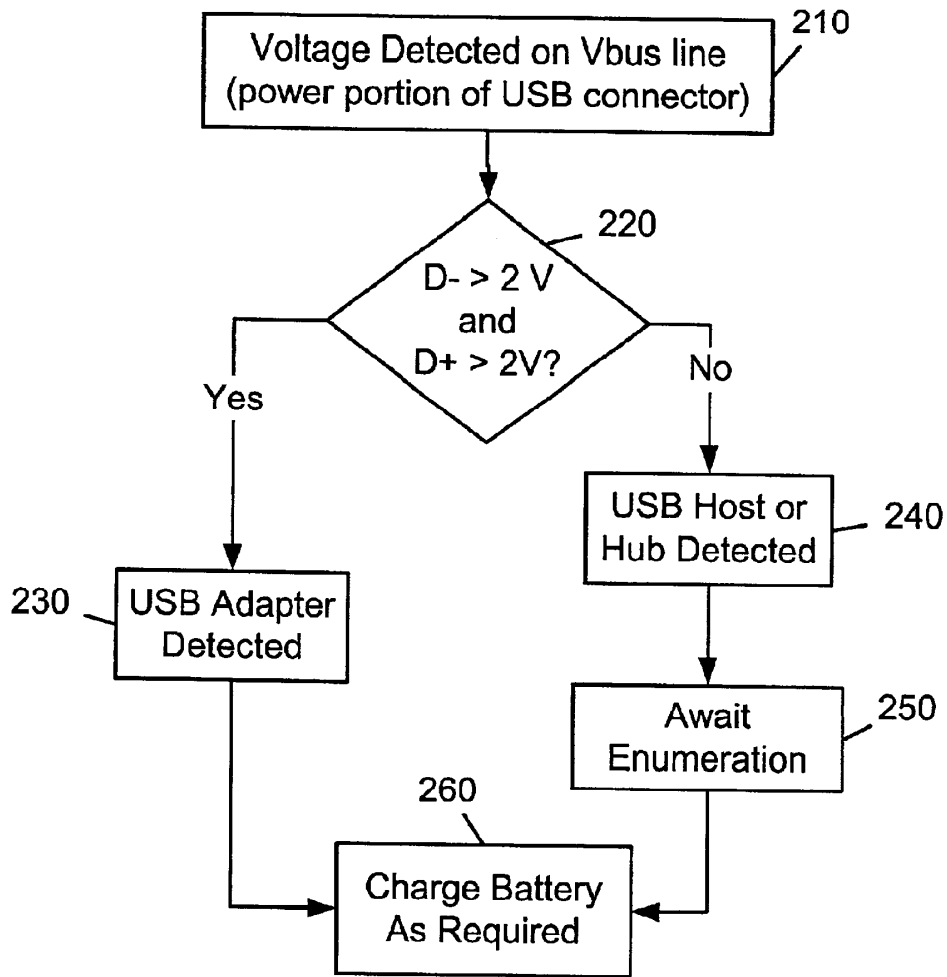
210
Voltage Detected on Vbus line (power portion of USB connector)

220
D- > 2 V and D+ > 2V?

Yes

No

240
USB Host or Hub Detected

230
USB Adapter Detected

250
Await Enumeration

260
Charge Battery As Required